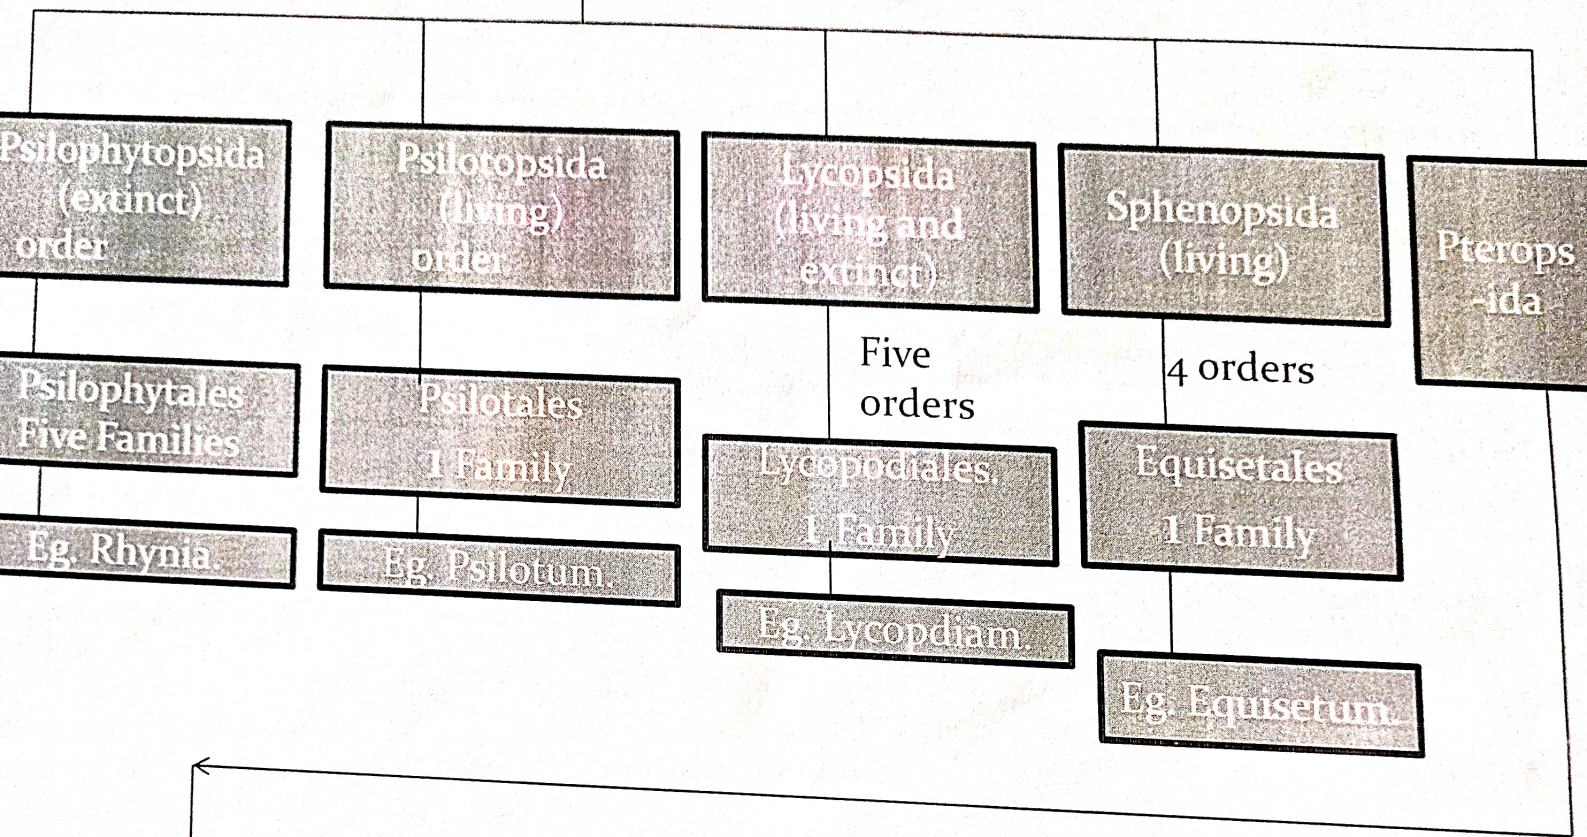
Psilophytopsida (extinct) order

Psilophytales Five Families

Eg. Rhynia.

Psilotopsida (living) order

Psilotales 1 Family

Eg. Psilotum.

Lycopsida (living and extinct)

Five orders

Lycopodiales. 1 Family

Eg. Lycopdiam.

Sphenopsida (living)

4 orders

Equisetales 1 Family

Eg. Equisetum.

Pterops -ida